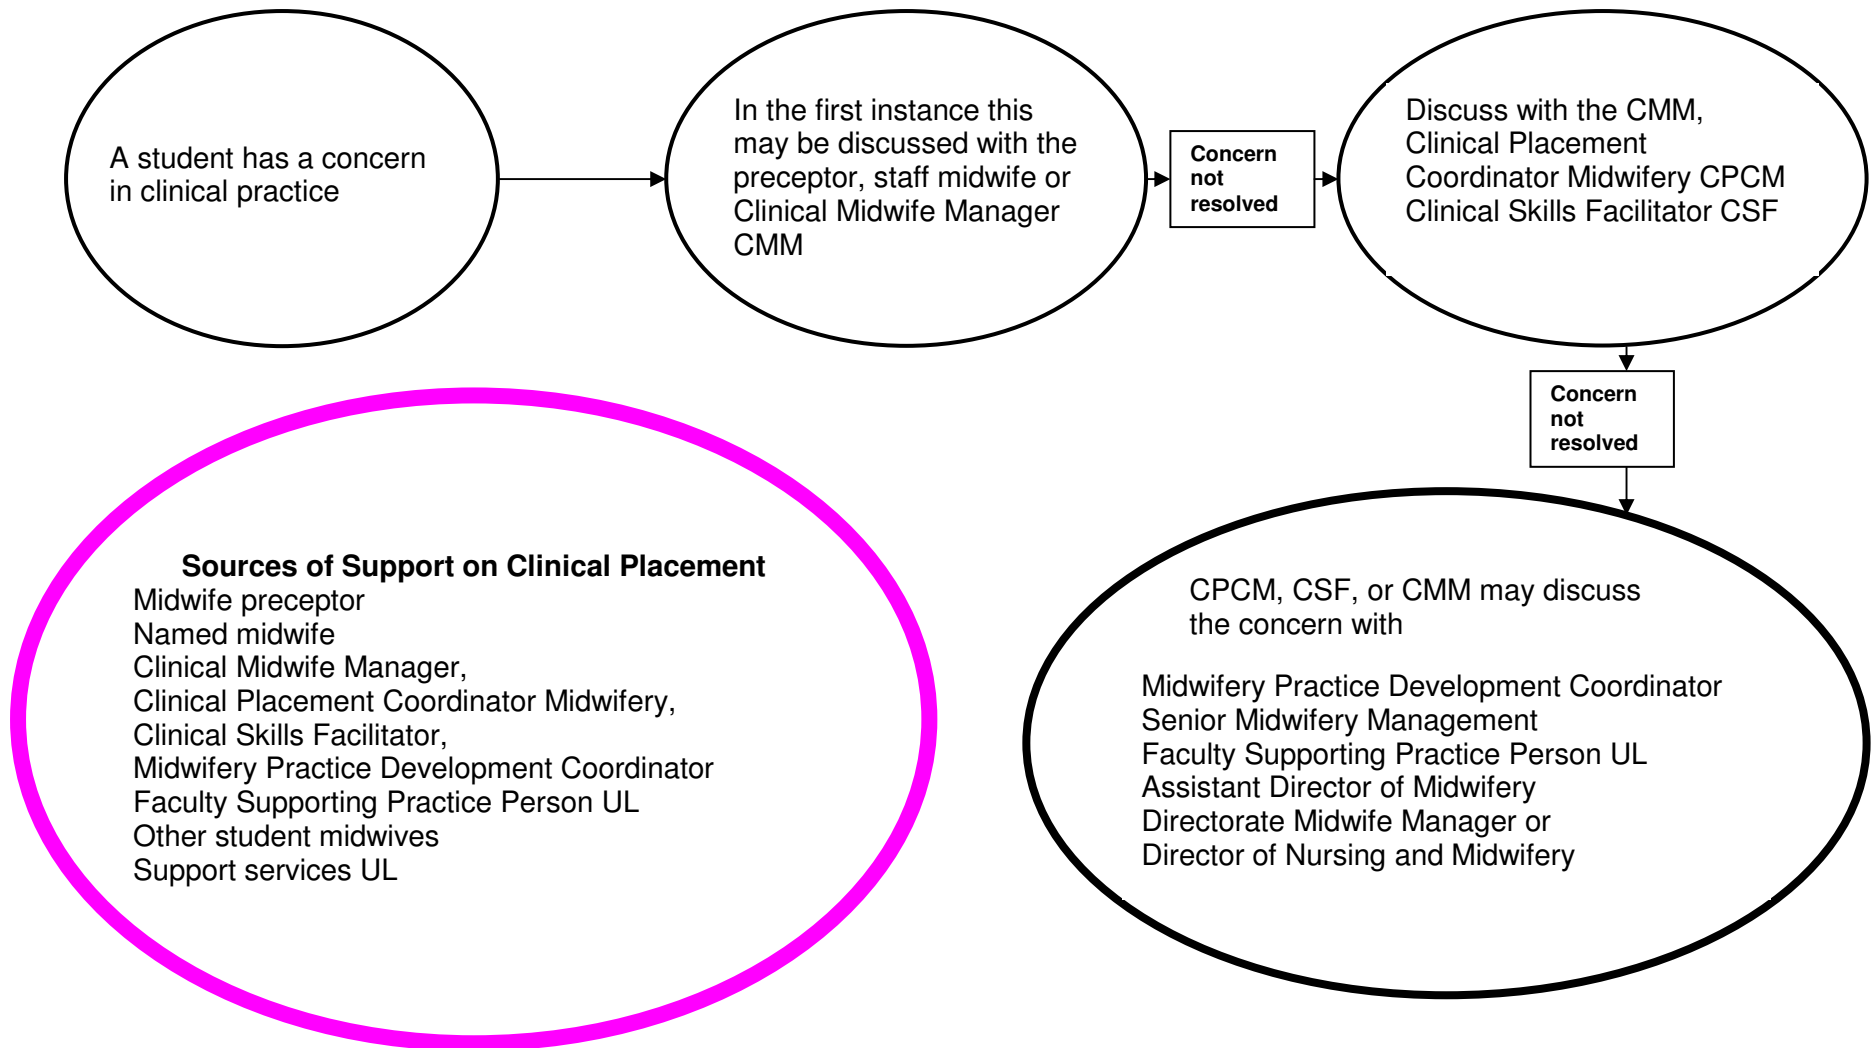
A student has a concern in clinical practice

In the first instance this may be discussed with the preceptor, staff midwife or Clinical Midwife Manager CMM

Concern not resolved

Discuss with the CMM, Clinical Placement Coordinator Midwifery CPCM Clinical Skills Facilitator CSF

Concern not resolved

CPCM, CSF, or CMM may discuss the concern with

Midwifery Practice Development Coordinator
Senior Midwifery Management
Faculty Supporting Practice Person UL
Assistant Director of Midwifery
Directorate Midwife Manager or
Director of Nursing and Midwifery

**Sources of Support on Clinical Placement**
Midwife preceptor
Named midwife
Clinical Midwife Manager,
Clinical Placement Coordinator Midwifery,
Clinical Skills Facilitator,
Midwifery Practice Development Coordinator
Faculty Supporting Practice Person UL
Other student midwives
Support services UL